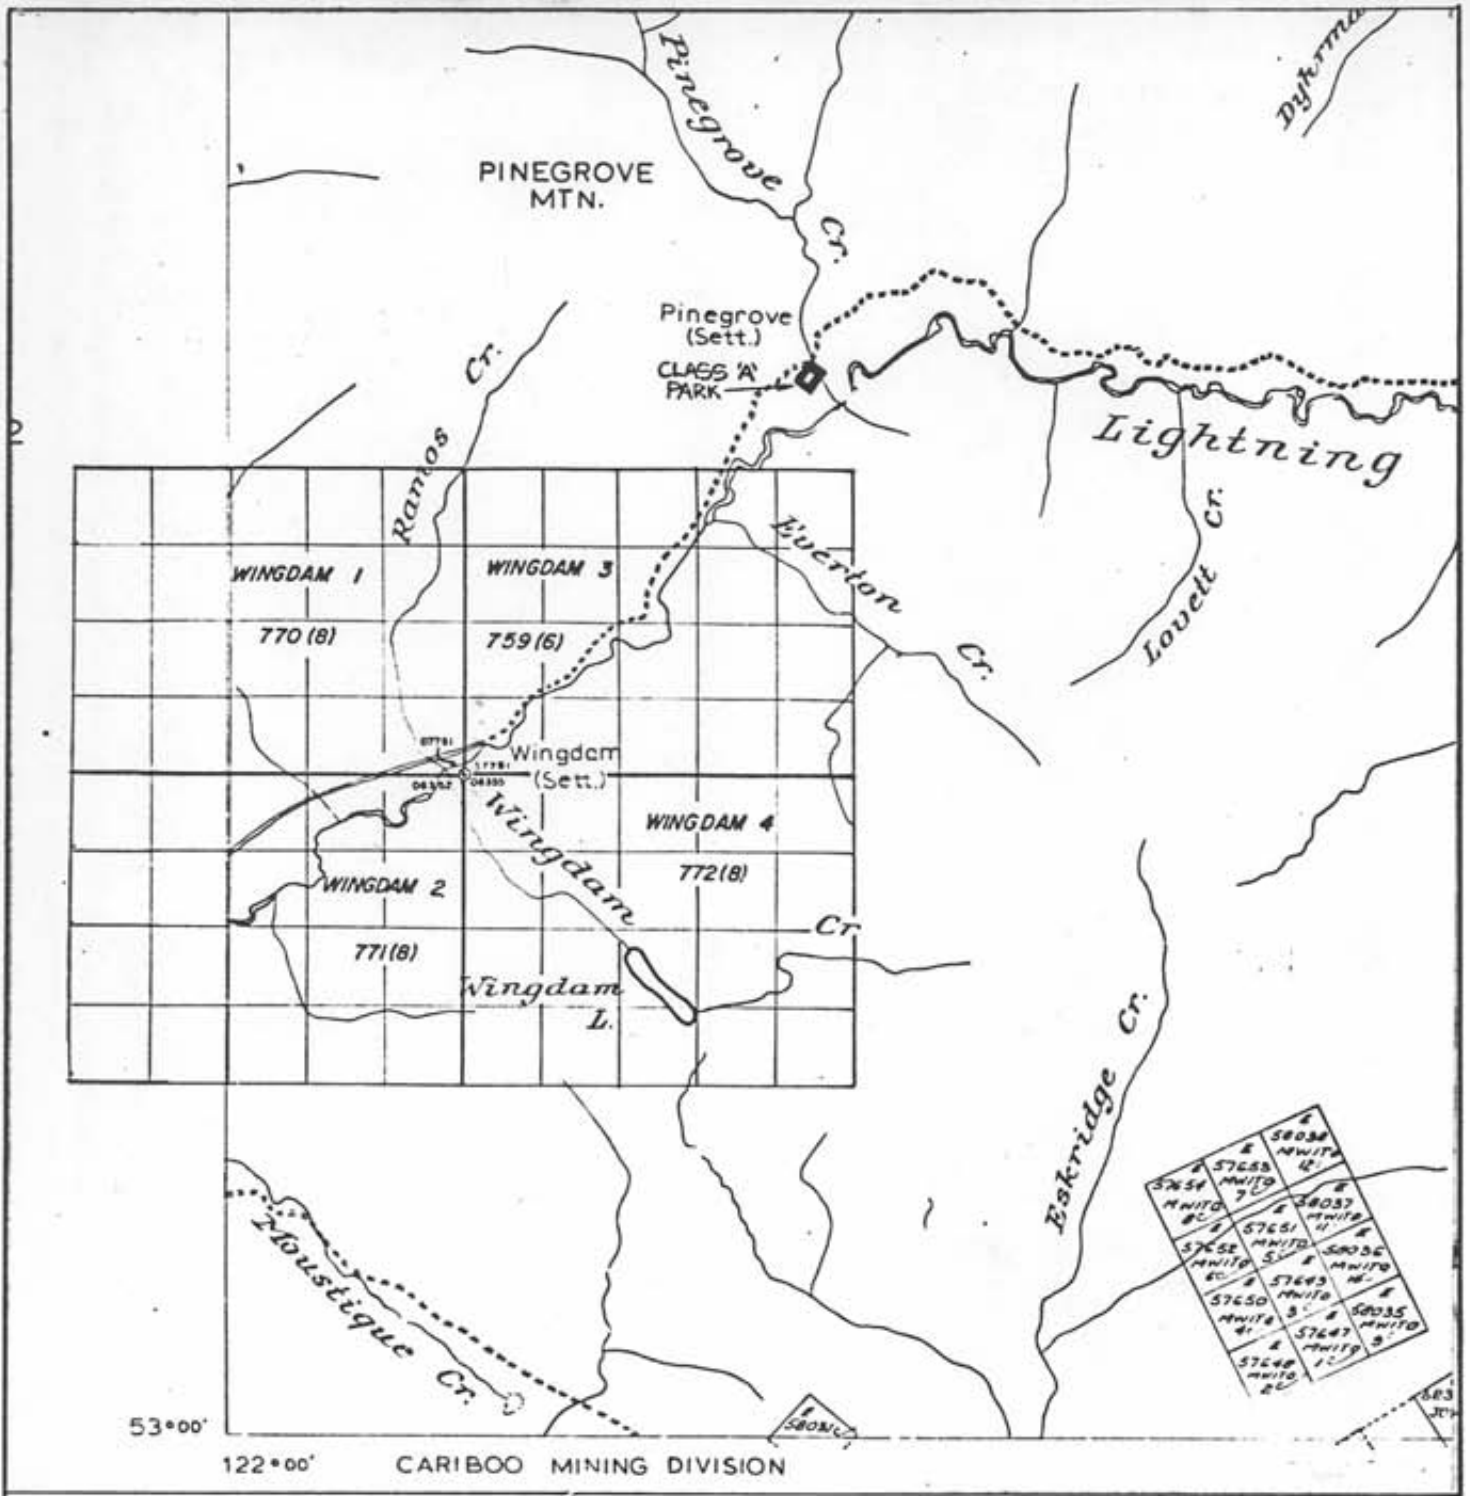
Pinegrove Cr.

Dykrma

PINEGROVE MTN.

Pinegrove (Sett.)

CLASS 'A' PARK

Ramos Cr.

Lightning

Everton Cr.

Lovell Cr.

WINGDAM 1
770 (8)

WINGDAM 3
759 (6)

Wingdam (Sett.)

WINGDAM 4
772 (8)

WINGDAM 2
771 (8)

Wingdam Cr.

Wingdam L.

Eskridge Cr.

Moustique Cr.

58038 MWITO 12
57653 MWITO 7
57654 MWITO 8
58037 MWITO 11
57651 MWITO 5
57652 MWITO 6
58036 MWITO 10
57649 MWITO 3
57650 MWITO 4
58035 MWITO 9
57647 MWITO 1
57648 MWITO 2

58031

53°00'

122°00'

CARIBOO MINING DIVISION